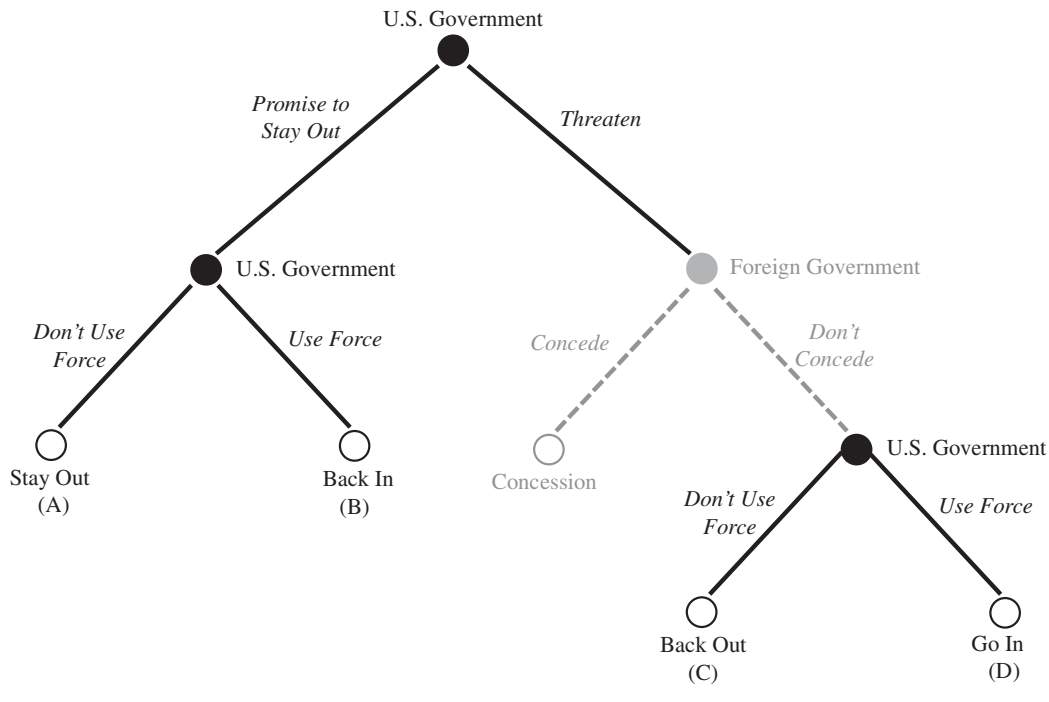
U.S. Government

Promise to Stay Out

Threaten

U.S. Government

Foreign Government

Don't Use Force

Use Force

Concede

Don't Concede

Stay Out (A)

Back In (B)

Concession

U.S. Government

Don't Use Force

Use Force

Back Out (C)

Go In (D)